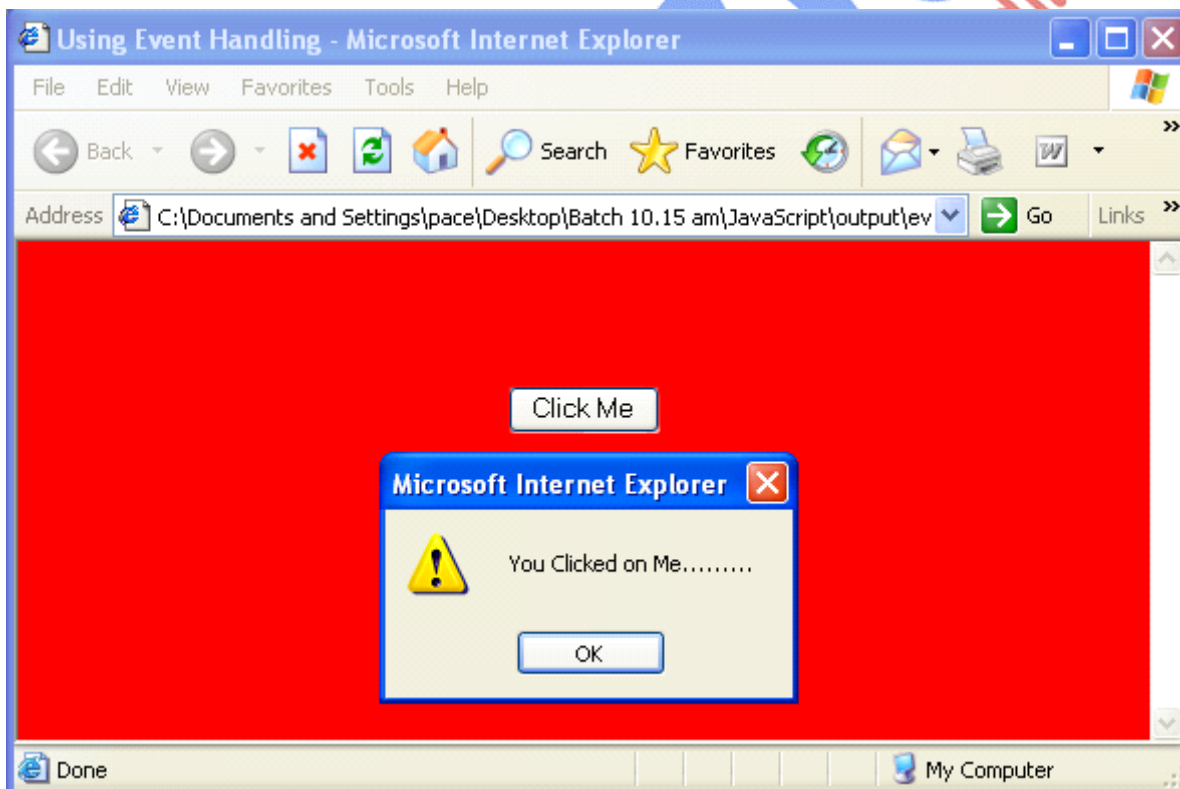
Using Event Handling - Microsoft Internet Explorer

File Edit View Favorites Tools Help

Back Search Favorites

Address C:\Documents and Settings\pace\Desktop\Batch 10.15 am\JavaScript\output\ev Go Links

Click Me

Microsoft Internet Explorer

You Clicked on Me.........

OK

Done

My Computer